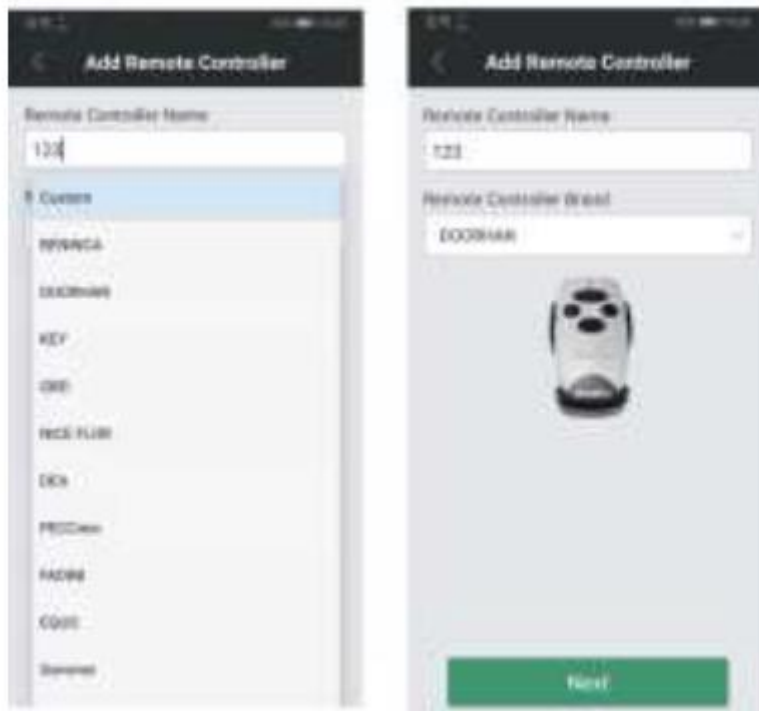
Add Remote Controller

Remote Controller Name

123

Custom

BENINCA

DOORHAN

KEY

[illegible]

NICE FLOR

DEA

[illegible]

FADINI

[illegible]

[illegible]

Add Remote Controller

Remote Controller Name

123

Remote Controller Brand

DOORHAN

Next